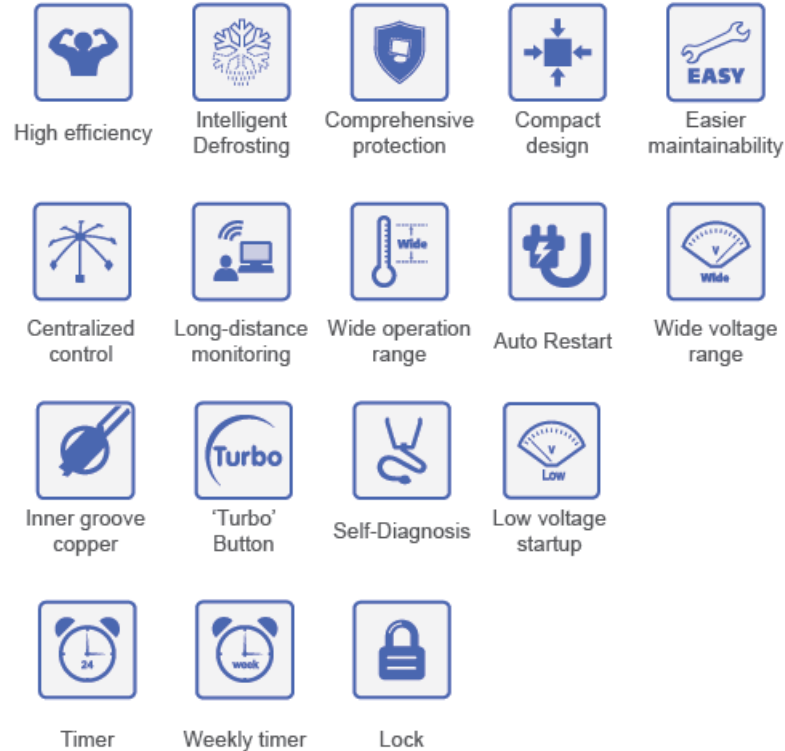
EASY

High efficiency

Intelligent Defrosting

Comprehensive protection

Compact design

Easier maintainability

Wide

V

Wide

Centralized control

Long-distance monitoring

Wide operation range

Auto Restart

Wide voltage range

Turbo

V

Low

Inner groove copper

'Turbo' Button

Self-Diagnosis

Low voltage startup

24

week

Timer

Weekly timer

Lock